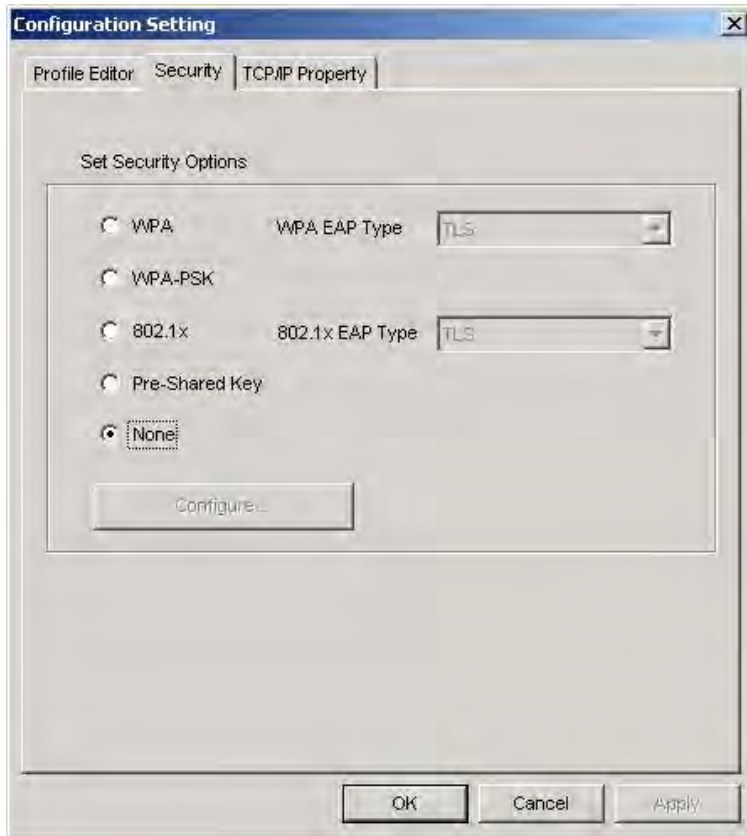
Configuration Setting

Profile Editor | Security | TCP/IP Property

Set Security Options

WPA
WPA EAP Type
TLS

WPA-PSK

802.1x
802.1x EAP Type
TLS

Pre-Shared Key

None

Configure...

OK
Cancel
Apply